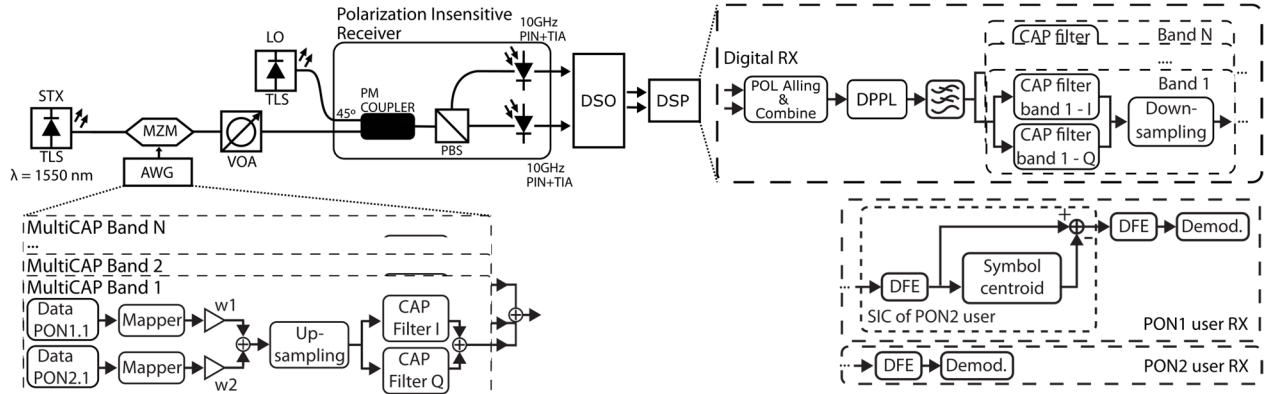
Polarization Insensitive Receiver

10GHz PIN+TIA

LO

TLS

STX

TLS

λ = 1550 nm

MZM

AWG

VOA

45°

PM COUPLER

PBS

10GHz PIN+TIA

DSO

DSP

Digital RX

POL Alling & Combine

DPPL

CAP filter

Band N

...

Band 1

CAP filter band 1 - I

CAP filter band 1 - Q

Down-sampling

...

...

MultiCAP Band N

...

MultiCAP Band 2

MultiCAP Band 1

Data PON1.1

Mapper

w1

Data PON2.1

Mapper

w2

Up-sampling

CAP Filter I

CAP Filter Q

+

−

DFE

Demod.

...

DFE

Symbol centroid

SIC of PON2 user

PON1 user RX

...

DFE

Demod.

PON2 user RX